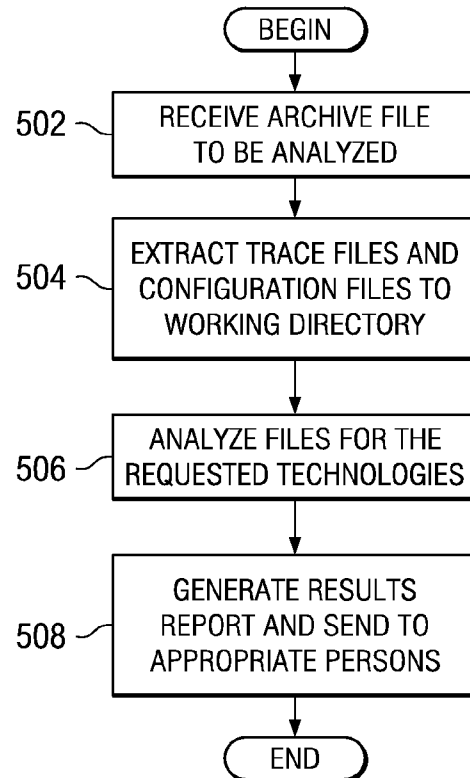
BEGIN

502

RECEIVE ARCHIVE FILE TO BE ANALYZED

504

EXTRACT TRACE FILES AND CONFIGURATION FILES TO WORKING DIRECTORY

506

ANALYZE FILES FOR THE REQUESTED TECHNOLOGIES

508

GENERATE RESULTS REPORT AND SEND TO APPROPRIATE PERSONS

END